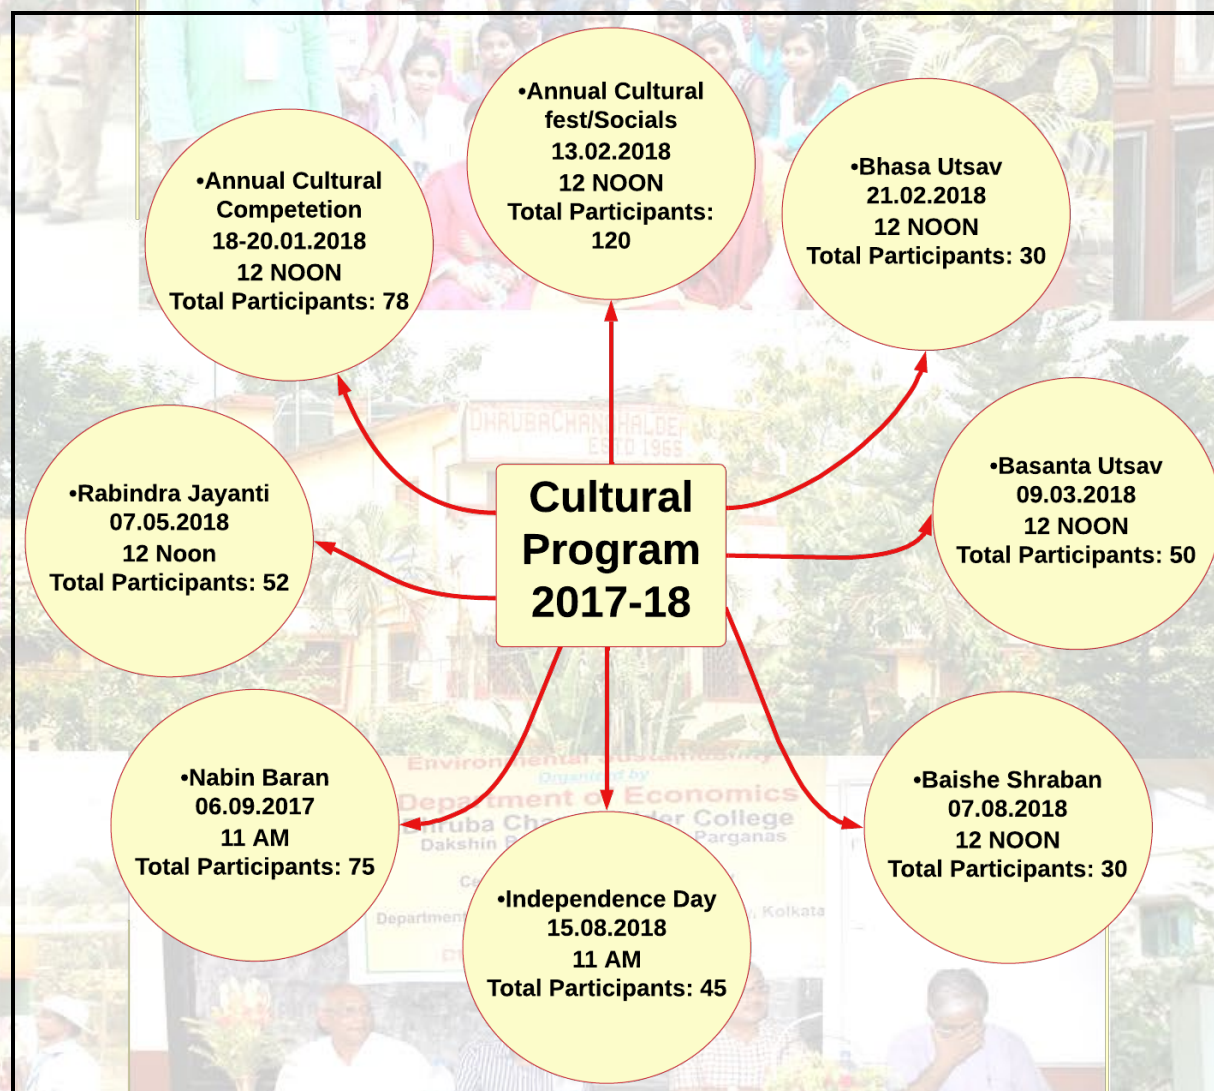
•Annual Cultural fest/Socials
13.02.2018
12 NOON
Total Participants: 120

•Annual Cultural Competetion
18-20.01.2018
12 NOON
Total Participants: 78

•Bhasa Utsav
21.02.2018
12 NOON
Total Participants: 30

DHRUBACHAND HALDER
ESTD 1966

Cultural Program 2017-18

•Rabindra Jayanti
07.05.2018
12 Noon
Total Participants: 52

•Basanta Utsav
09.03.2018
12 NOON
Total Participants: 50

Environmental Sustainability
Organized by
Department of Economics
Dhruba Chand Halder College
Dakshin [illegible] Parganas
Department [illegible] Kolkata

•Nabin Baran
06.09.2017
11 AM
Total Participants: 75

•Baishe Shraban
07.08.2018
12 NOON
Total Participants: 30

•Independence Day
15.08.2018
11 AM
Total Participants: 45